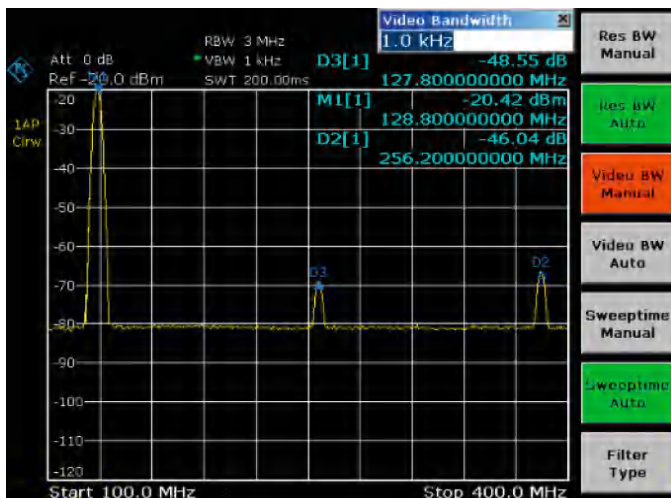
Video Bandwidth
1.0 kHz

Att 0 dB
Ref -20.0 dBm
RBW 3 MHz
VBW 1 kHz
SWT 200.00ms

D3[1] -48.55 dB
127.800000000 MHz
M1[1] -20.42 dBm
128.800000000 MHz
D2[1] -46.04 dB
256.200000000 MHz

1AP
Clrw

-20
-30
-40
-50
-60
-70
-80
-90
-100
-110
-120

D3
D2

Start 100.0 MHz
Stop 400.0 MHz

Res BW Manual
Res BW Auto
Video BW Manual
Video BW Auto
Sweeptime Manual
Sweeptime Auto
Filter Type